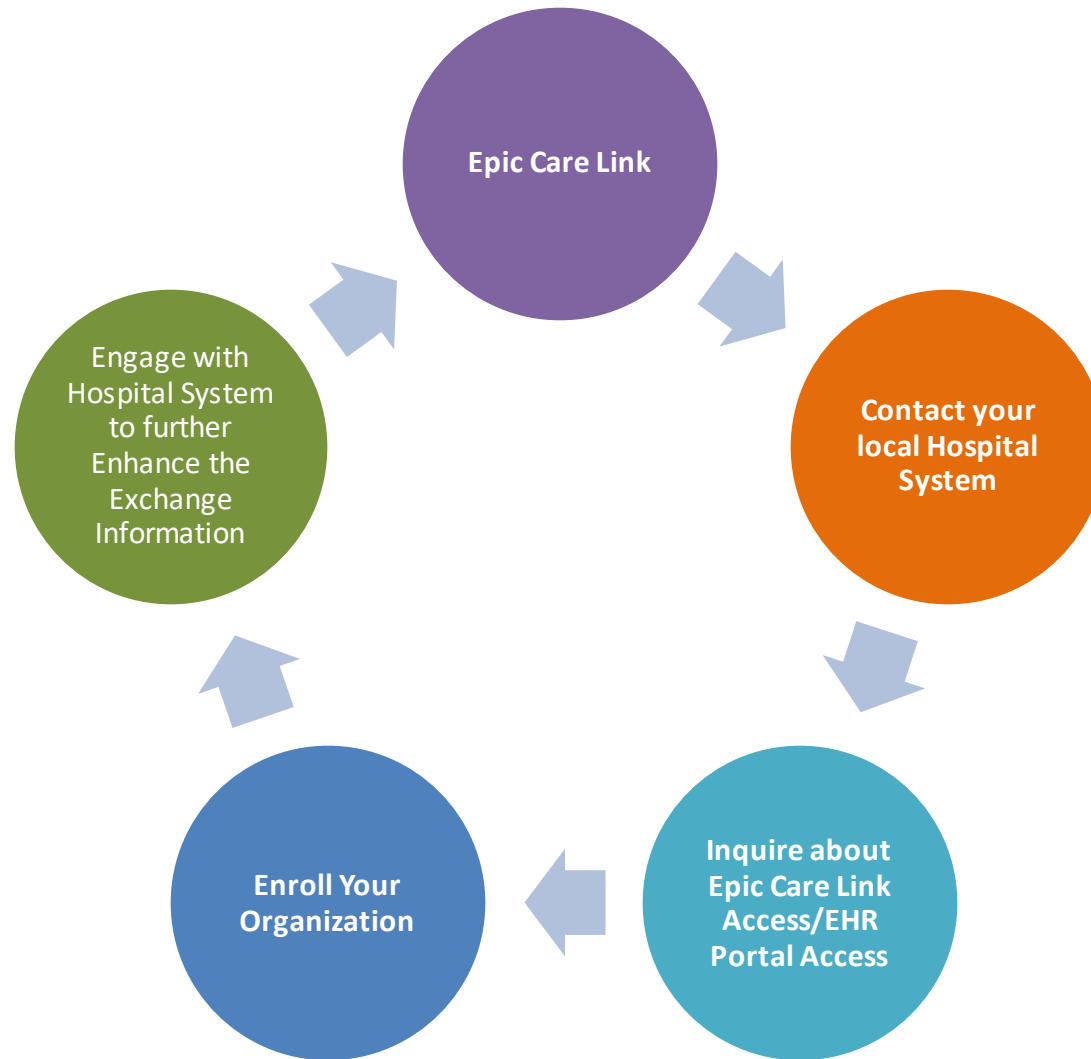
Epic Care Link

Contact your local Hospital System

Inquire about Epic Care Link Access/EHR Portal Access

Enroll Your Organization

Engage with Hospital System to further Enhance the Exchange Information